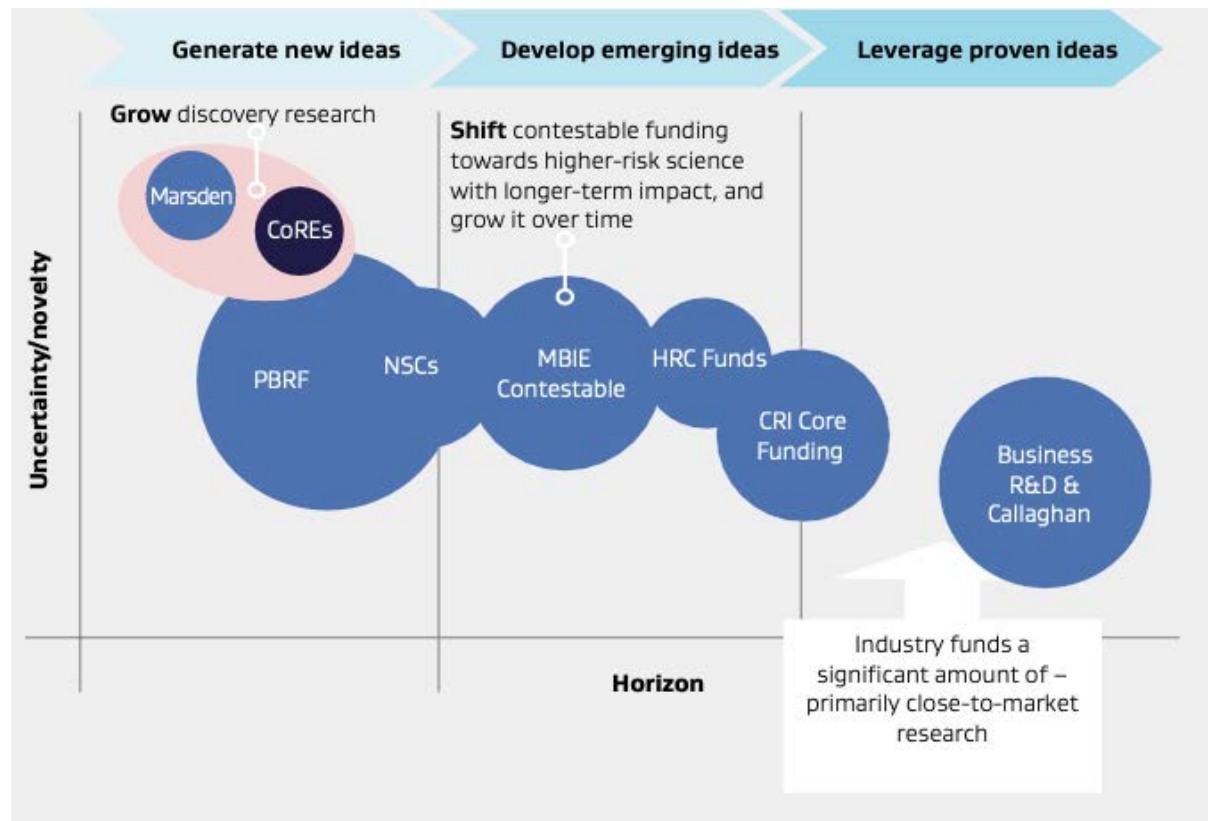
Generate new ideas

Develop emerging ideas

Leverage proven ideas

Grow discovery research

Marsden

CoREs

Shift contestable funding towards higher-risk science with longer-term impact, and grow it over time

Uncertainty/novelty

PBRF

NSCs

MBIE Contestable

HRC Funds

CRI Core Funding

Business R&D & Callaghan

Horizon

Industry funds a significant amount of – primarily close-to-market research